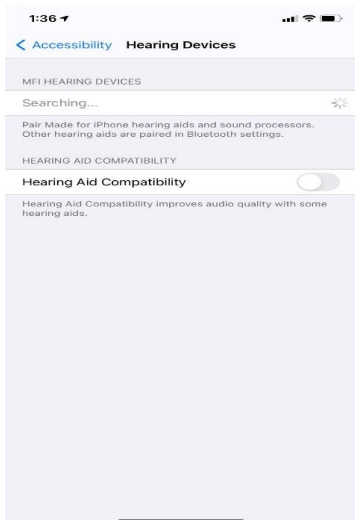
1:36

Accessibility Hearing Devices

MFI HEARING DEVICES

Searching...

Pair Made for iPhone hearing aids and sound processors. Other hearing aids are paired in Bluetooth settings.

HEARING AID COMPATIBILITY

Hearing Aid Compatibility

Hearing Aid Compatibility improves audio quality with some hearing aids.